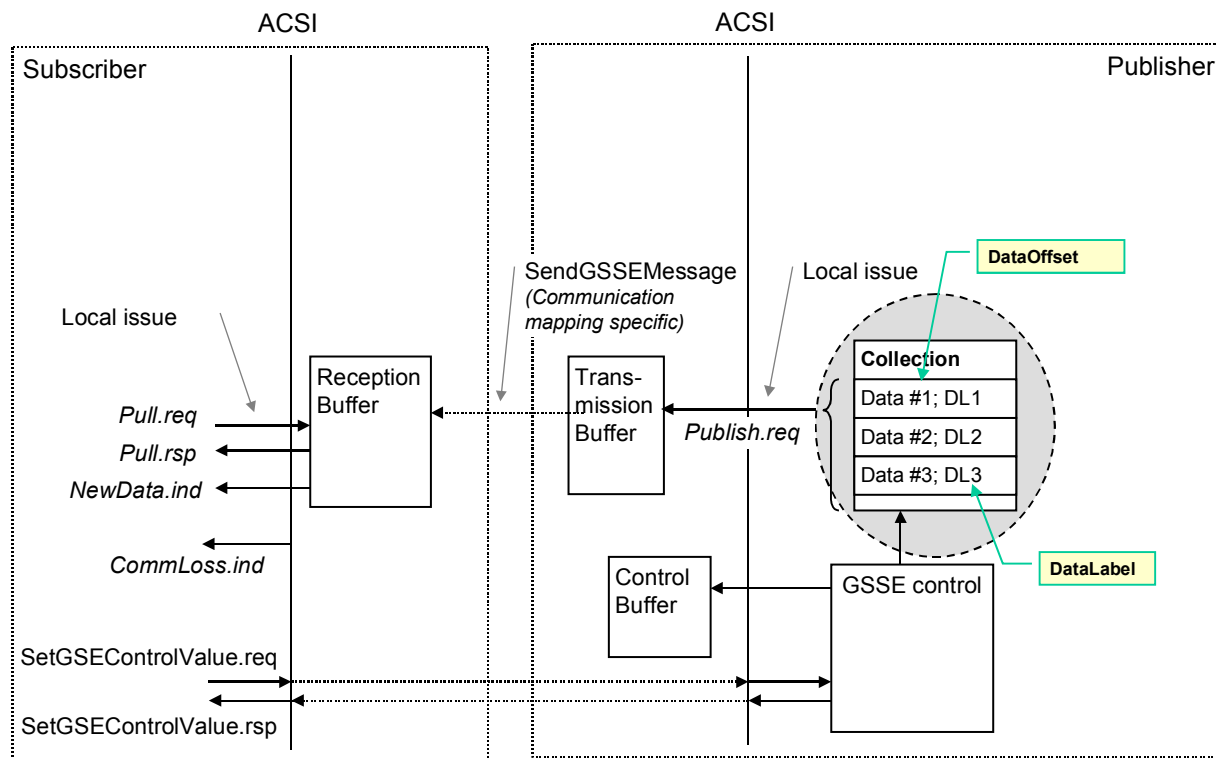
ACSI

ACSI

Subscriber

Publisher

DataOffset

SendGSSEMessage (Communication mapping specific)

Local issue

Local issue

Collection

Reception Buffer

Transmission Buffer

Data #1; DL1

Pull.req

Publish.req

Data #2; DL2

Pull.rsp

Data #3; DL3

NewData.ind

CommLoss.ind

DataLabel

Control Buffer

GSSE control

SetGSEControlValue.req

SetGSEControlValue.rsp